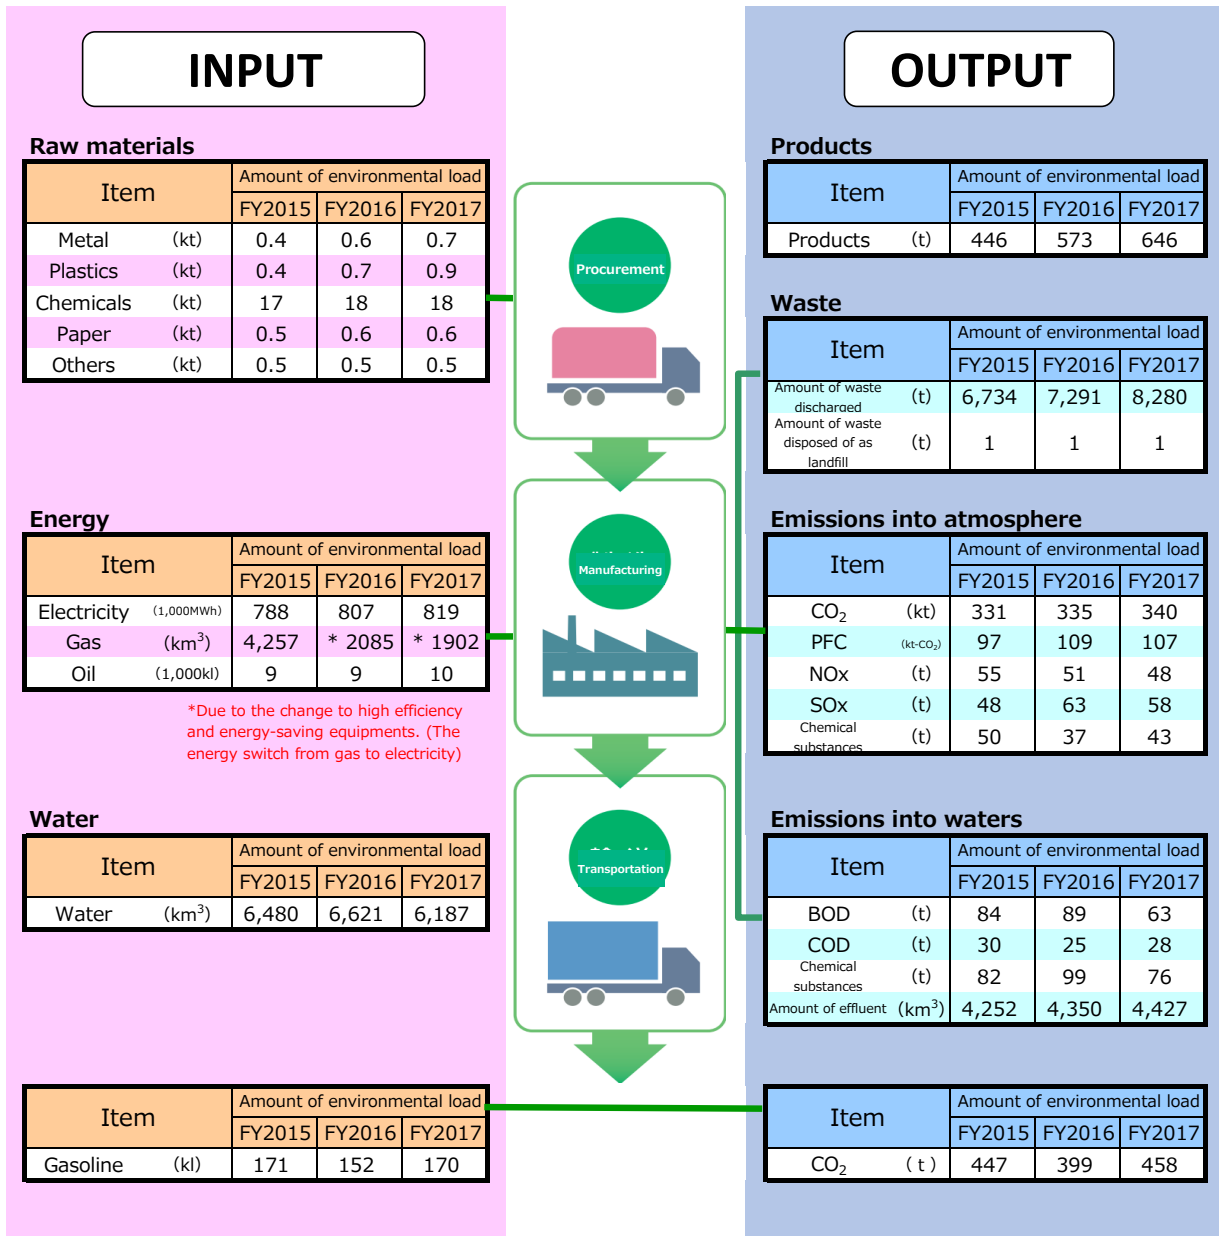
INPUT

Raw materials

| Item | | Amount of environmental load | | |
|---|---|---|---|---|
| | | FY2015 | FY2016 | FY2017 |
| Metal | (kt) | 0.4 | 0.6 | 0.7 |
| Plastics | (kt) | 0.4 | 0.7 | 0.9 |
| Chemicals | (kt) | 17 | 18 | 18 |
| Paper | (kt) | 0.5 | 0.6 | 0.6 |
| Others | (kt) | 0.5 | 0.5 | 0.5 |

Energy

| Item | | Amount of environmental load | | |
|---|---|---|---|---|
| | | FY2015 | FY2016 | FY2017 |
| Electricity | (1,000MWh) | 788 | 807 | 819 |
| Gas | (km$^3$) | 4,257 | * 2085 | * 1902 |
| Oil | (1,000kl) | 9 | 9 | 10 |

*Due to the change to high efficiency and energy-saving equipments. (The energy switch from gas to electricity)

Water

| Item | | Amount of environmental load | | |
|---|---|---|---|---|
| | | FY2015 | FY2016 | FY2017 |
| Water | (km$^3$) | 6,480 | 6,621 | 6,187 |

| Item | | Amount of environmental load | | |
|---|---|---|---|---|
| | | FY2015 | FY2016 | FY2017 |
| Gasoline | (kl) | 171 | 152 | 170 |

Procurement

Manufacturing

Transportation

OUTPUT

Products

| Item | | Amount of environmental load | | |
|---|---|---|---|---|
| | | FY2015 | FY2016 | FY2017 |
| Products | (t) | 446 | 573 | 646 |

Waste

| Item | | Amount of environmental load | | |
|---|---|---|---|---|
| | | FY2015 | FY2016 | FY2017 |
| Amount of waste discharged | (t) | 6,734 | 7,291 | 8,280 |
| Amount of waste disposed of as landfill | (t) | 1 | 1 | 1 |

Emissions into atmosphere

| Item | | Amount of environmental load | | |
|---|---|---|---|---|
| | | FY2015 | FY2016 | FY2017 |
| $CO_2$ | (kt) | 331 | 335 | 340 |
| PFC | (kt-$CO_2$) | 97 | 109 | 107 |
| NOx | (t) | 55 | 51 | 48 |
| SOx | (t) | 48 | 63 | 58 |
| Chemical substances | (t) | 50 | 37 | 43 |

Emissions into waters

| Item | | Amount of environmental load | | |
|---|---|---|---|---|
| | | FY2015 | FY2016 | FY2017 |
| BOD | (t) | 84 | 89 | 63 |
| COD | (t) | 30 | 25 | 28 |
| Chemical substances | (t) | 82 | 99 | 76 |
| Amount of effluent | (km$^3$) | 4,252 | 4,350 | 4,427 |

| Item | | Amount of environmental load | | |
|---|---|---|---|---|
| | | FY2015 | FY2016 | FY2017 |
| $CO_2$ | (t) | 447 | 399 | 458 |